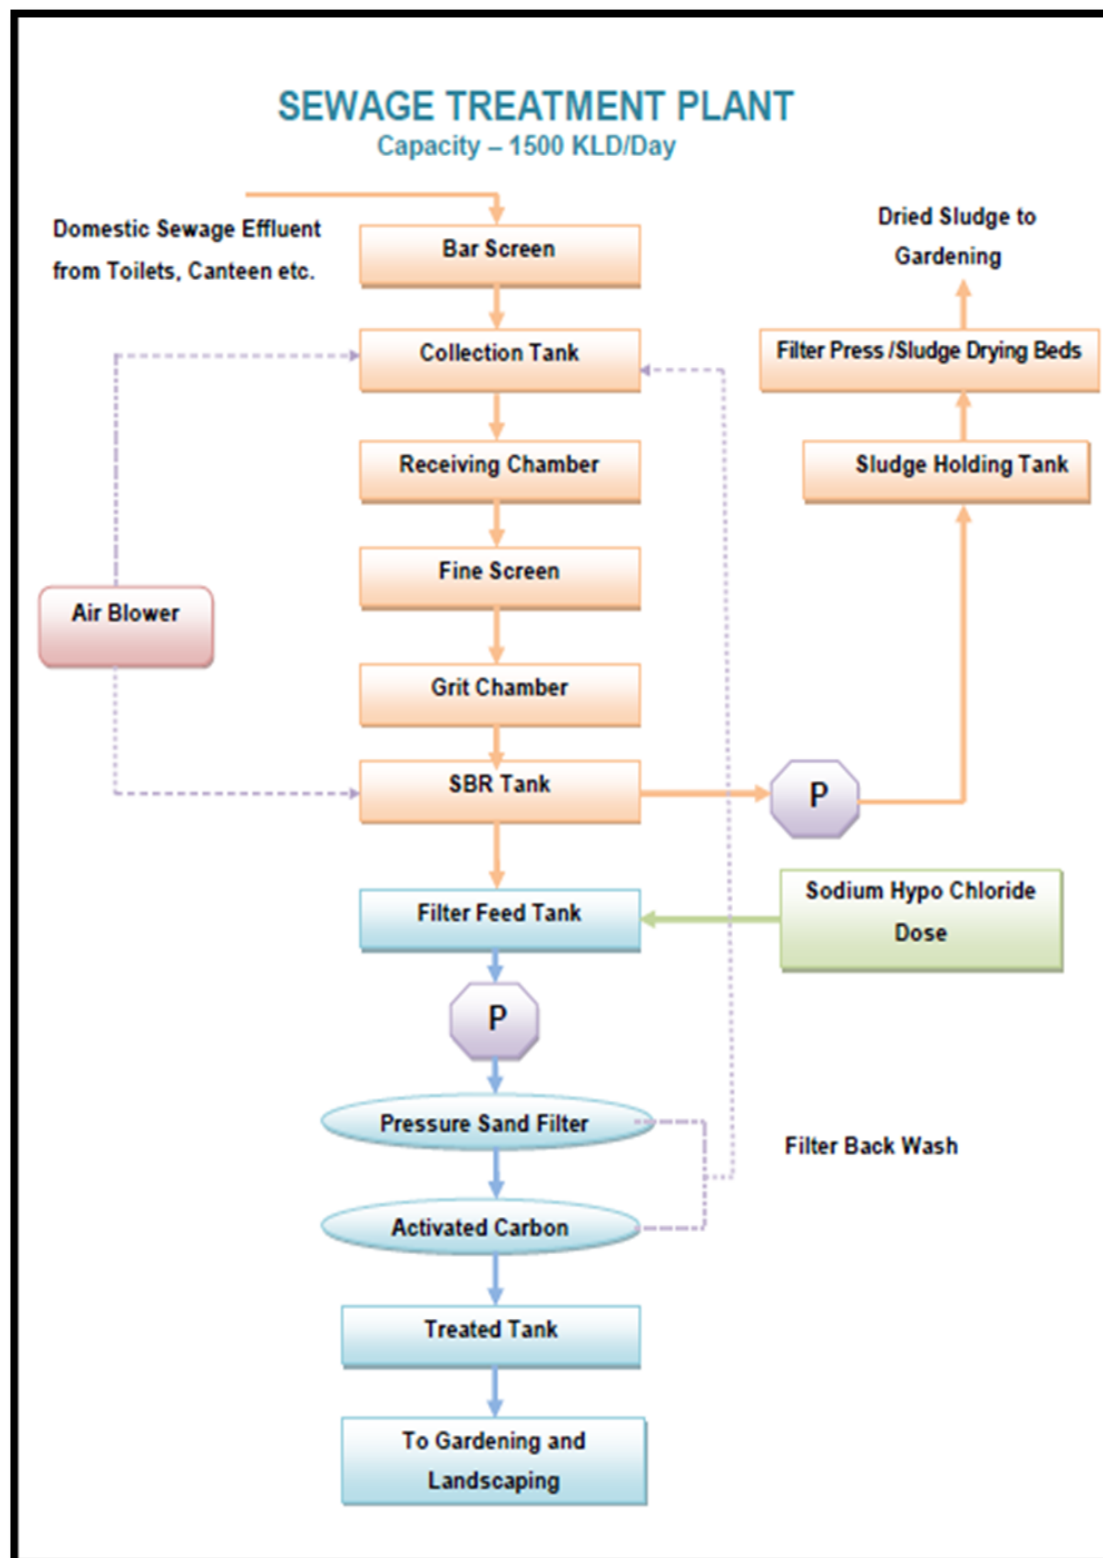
SEWAGE TREATMENT PLANT
Capacity – 1500 KLD/Day

Domestic Sewage Effluent from Toilets, Canteen etc.

Bar Screen

Dried Sludge to Gardening

Collection Tank

Filter Press /Sludge Drying Beds

Receiving Chamber

Sludge Holding Tank

Fine Screen

Air Blower

Grit Chamber

SBR Tank

P

Filter Feed Tank

Sodium Hypo Chloride Dose

P

Pressure Sand Filter

Filter Back Wash

Activated Carbon

Treated Tank

To Gardening and Landscaping